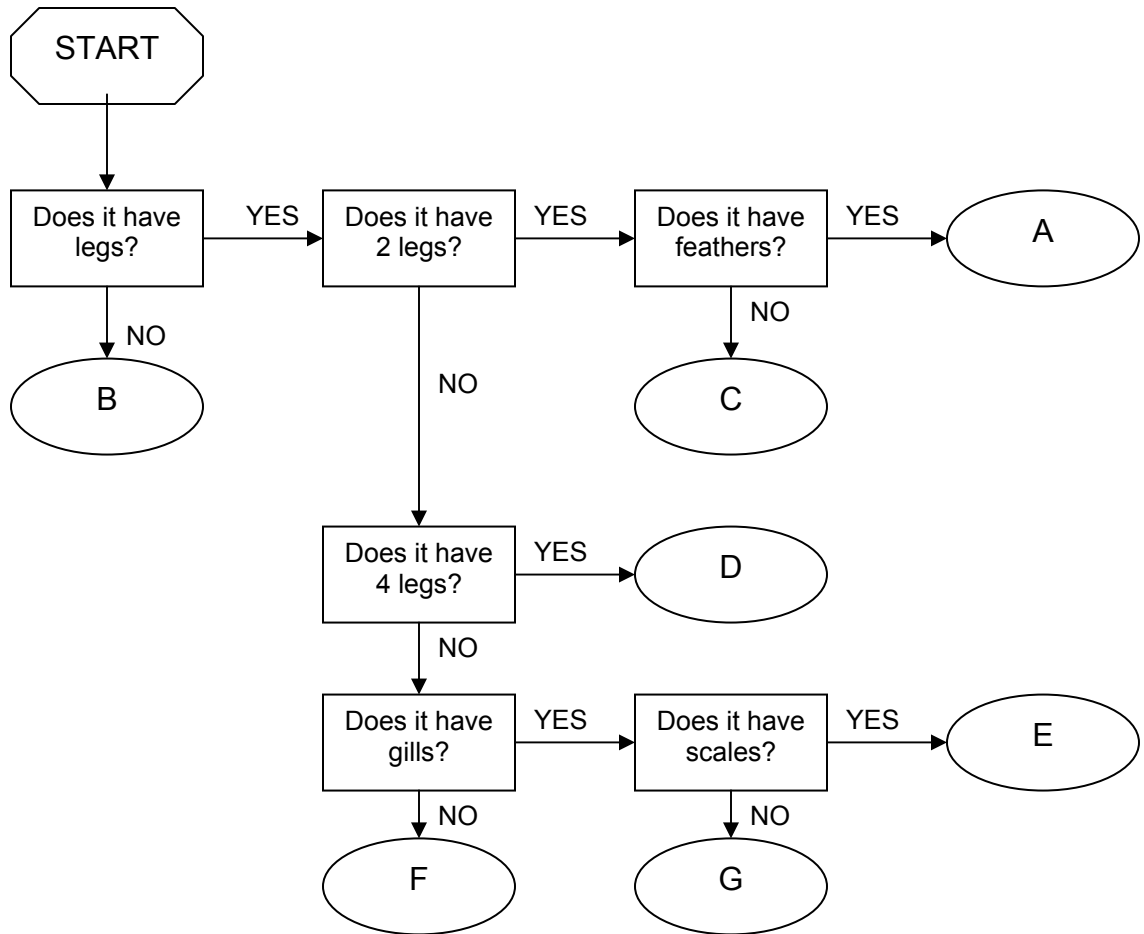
START

Does it have legs?

YES

Does it have 2 legs?

YES

Does it have feathers?

YES

A

NO

B

NO

NO

C

Does it have 4 legs?

YES

D

NO

Does it have gills?

YES

Does it have scales?

YES

E

NO

NO

F

G